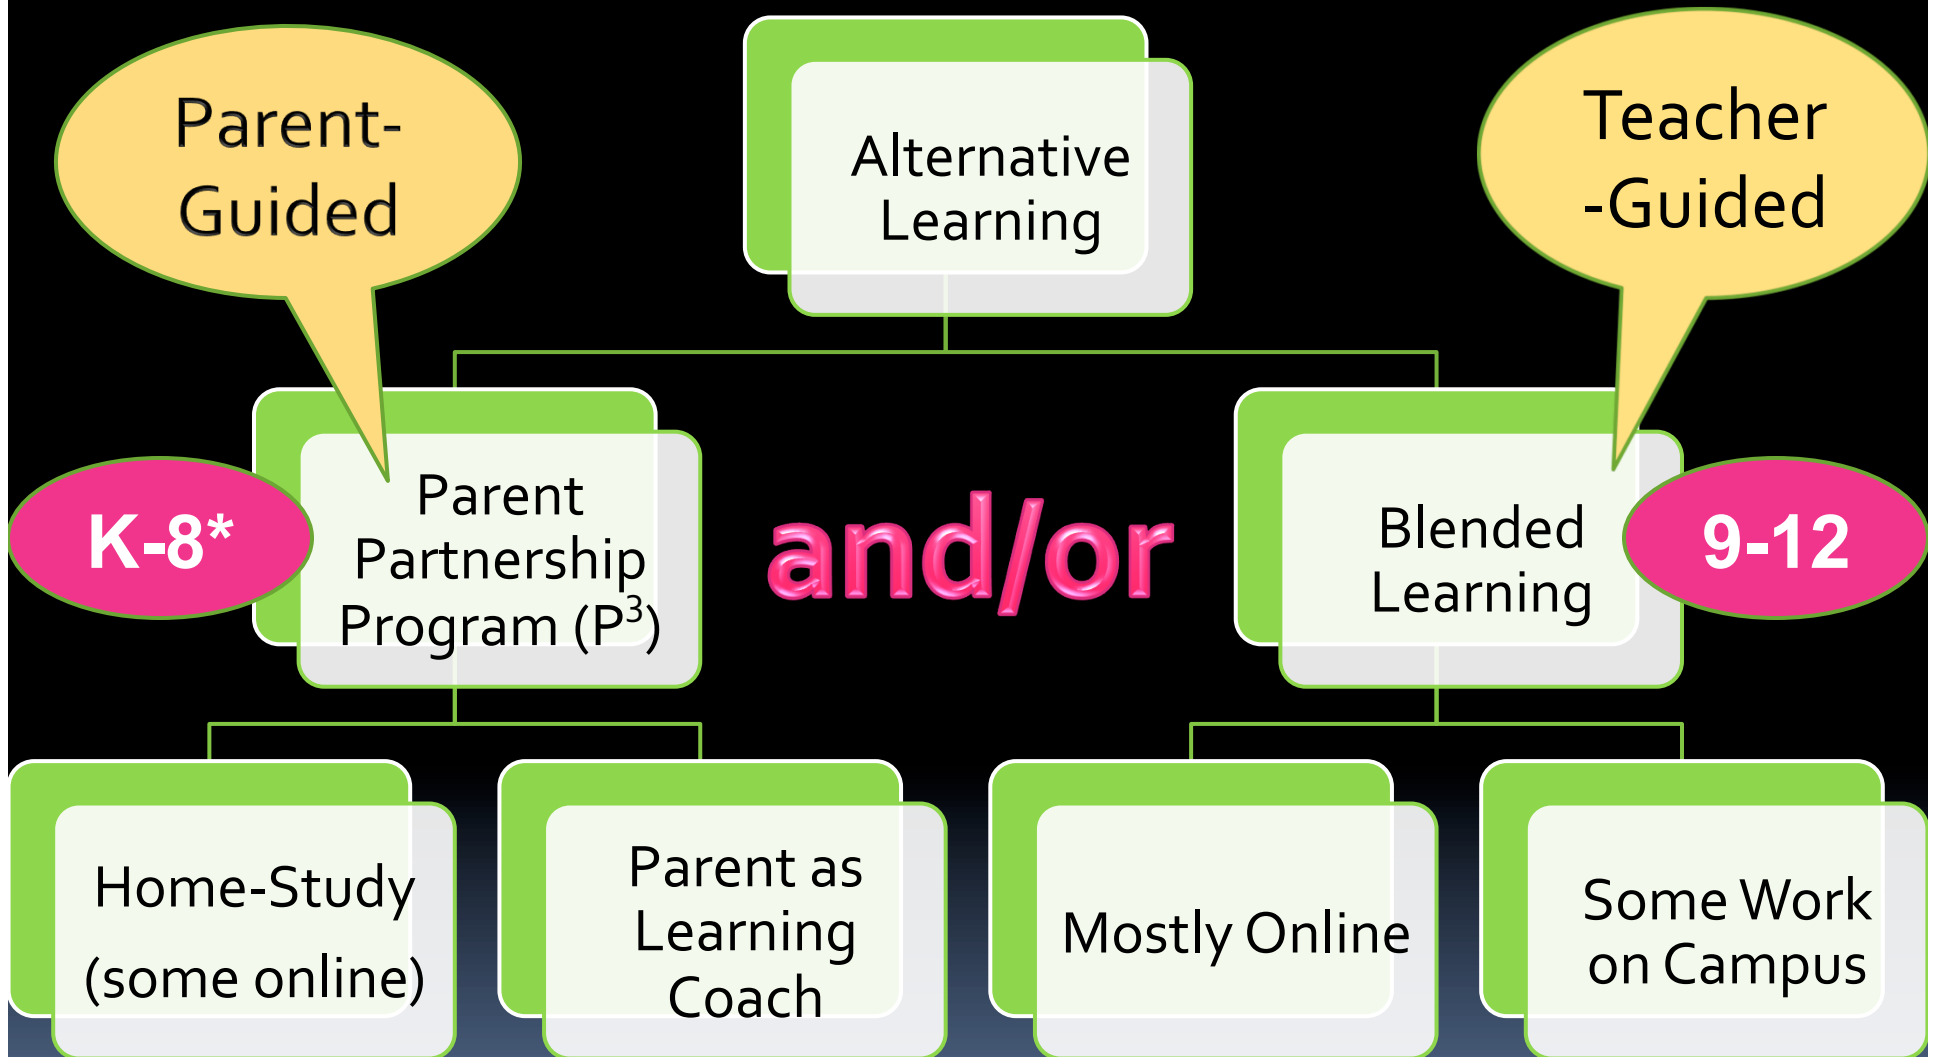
Parent-Guided

Alternative Learning

Teacher -Guided

K-8*

Parent Partnership Program ($P^3$)

and/or

Blended Learning

9-12

Home-Study (some online)

Parent as Learning Coach

Mostly Online

Some Work on Campus